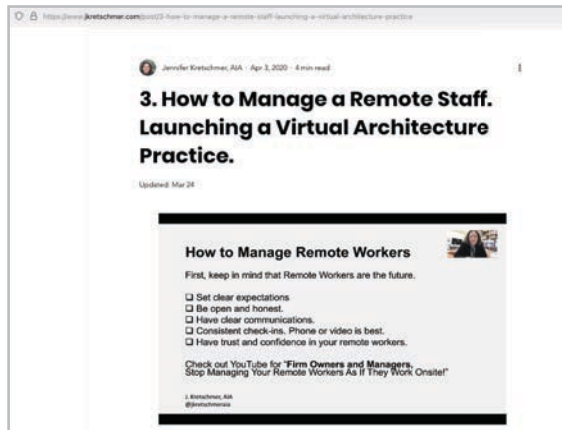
https://www.jkretschmer.com/post/3-how-to-manage-a-remote-staff-launching-a-virtual-architecture-practice

Jennifer Kretschmer, AIA · Apr 3, 2020 · 4 min read

3. How to Manage a Remote Staff. Launching a Virtual Architecture Practice.

Updated: Mar 24

How to Manage Remote Workers

First, keep in mind that Remote Workers are the future.

☐ Set clear expectations
☐ Be open and honest.
☐ Have clear communications.
☐ Consistent check-ins. Phone or video is best.
☐ Have trust and confidence in your remote workers.

Check out YouTube for "Firm Owners and Managers, Stop Managing Your Remote Workers As If They Work Onsite!"

J. Kretschmer, AIA
@jkretschmeraia